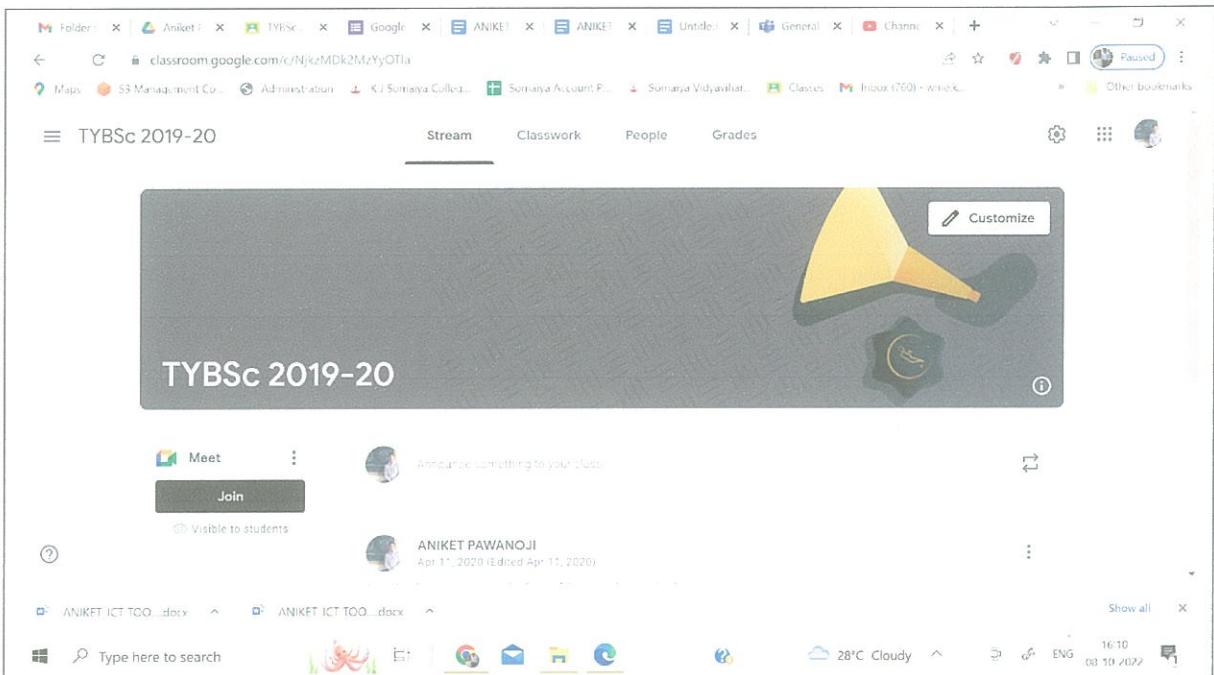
Folder | Aniket | TYBSc | Google | ANIKET | ANIKET | Untitled | General | Channel

classroom.google.com/c/NjkzMDk2MzYyOTla

Paused

Maps | SS Management Co... | Administration | KJ Somaiya Colleg... | Somaiya Account P... | Somaiya Vidyavihar... | Classes | Inbox (760) - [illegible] | Other bookmarks

TYBSc 2019-20

Stream Classwork People Grades

Customize

TYBSc 2019-20

Meet

Join

Visible to students

Announce something to your class

ANIKET PAWANOJI
Apr 11, 2020 (Edited Apr 11, 2020)

ANIKET ICT TOO....docx ANIKET ICT TOO....docx Show all

Type here to search

28°C Cloudy ENG 16:10 08-10-2022